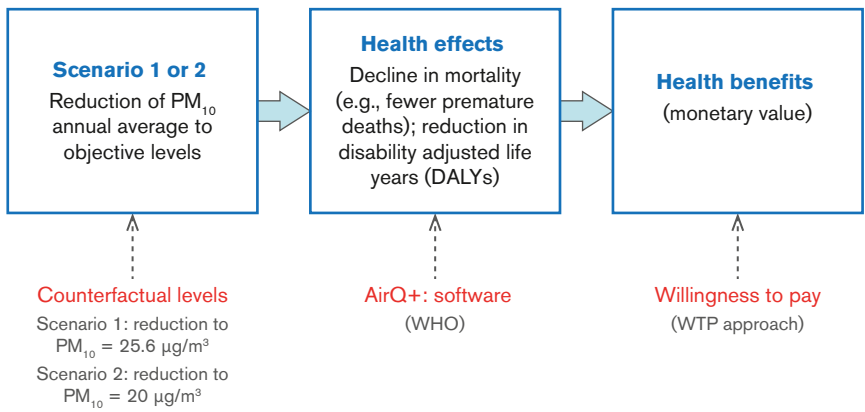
Scenario 1 or 2

Reduction of $PM_{10}$ annual average to objective levels

Health effects

Decline in mortality (e.g., fewer premature deaths); reduction in disability adjusted life years (DALYs)

Health benefits

(monetary value)

Counterfactual levels

Scenario 1: reduction to $PM_{10}$ = 25.6 μg/m$^3$

Scenario 2: reduction to $PM_{10}$ = 20 μg/m$^3$

AirQ+: software

(WHO)

Willingness to pay

(WTP approach)